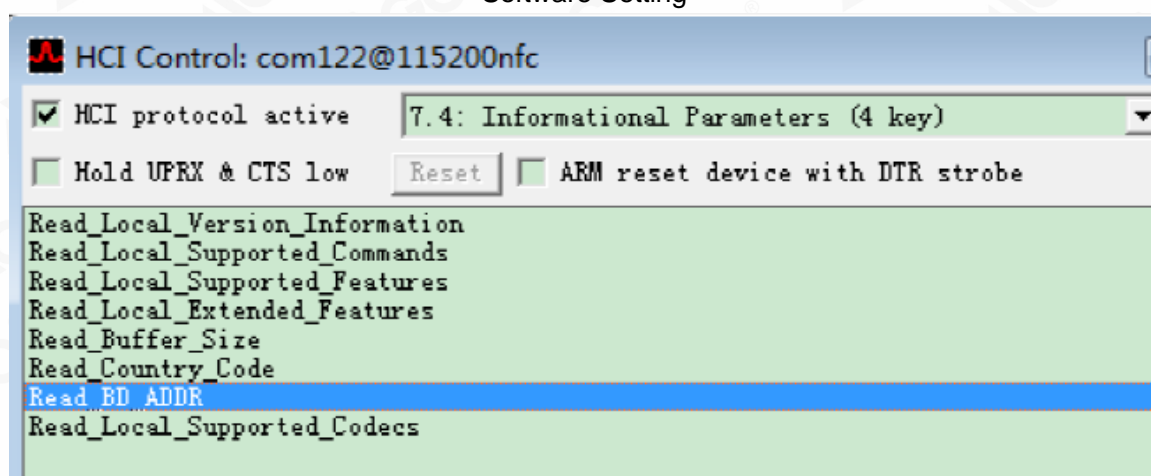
Software Setting

HCI Control: com122@115200nfc

HCI protocol active

7.4: Informational Parameters (4 key)

Hold UPRX & CTS low

Reset

ARM reset device with DTR strobe

Read_Local_Version_Information
Read_Local_Supported_Commands
Read_Local_Supported_Features
Read_Local_Extended_Features
Read_Buffer_Size
Read_Country_Code
Read_BD_ADDR
Read_Local_Supported_Codecs